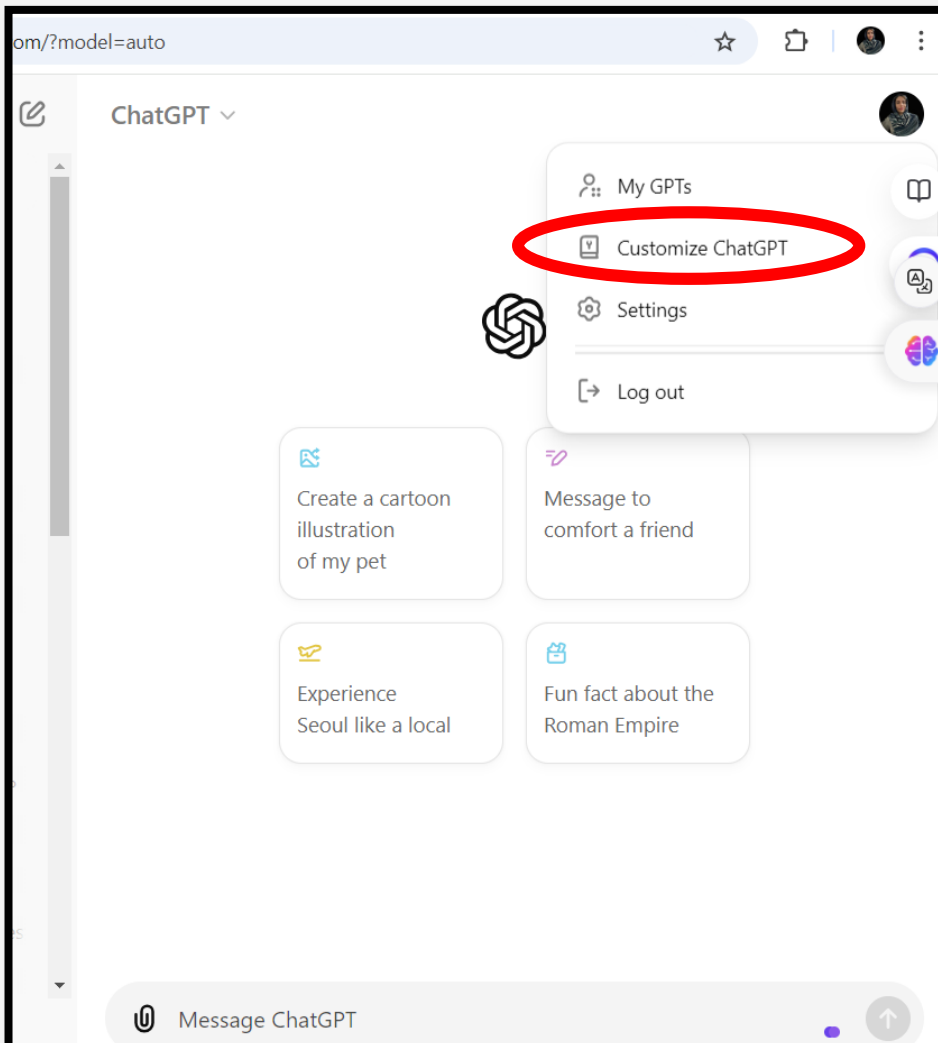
om/?model=auto

ChatGPT

My GPTs

Customize ChatGPT

Settings

Log out

Create a cartoon illustration of my pet

Message to comfort a friend

Experience Seoul like a local

Fun fact about the Roman Empire

Message ChatGPT